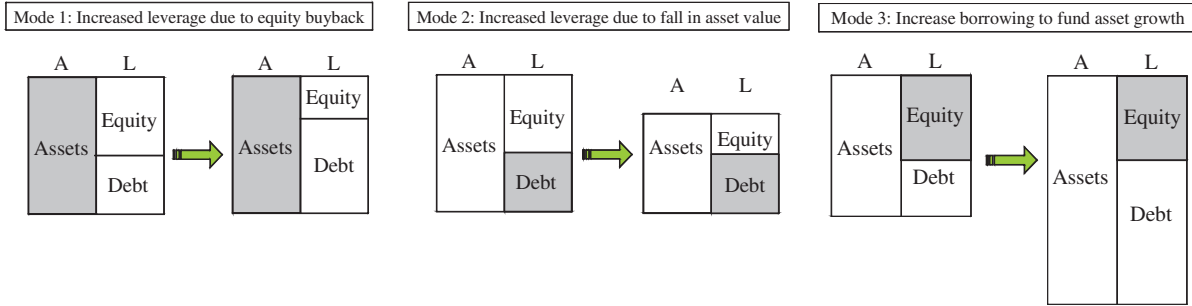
Mode 1: Increased leverage due to equity buyback

A L
Assets Equity Debt

A L
Assets Equity Debt

Mode 2: Increased leverage due to fall in asset value

A L
Assets Equity Debt

A L
Assets Equity Debt

Mode 3: Increase borrowing to fund asset growth

A L
Assets Equity Debt

A L
Assets Equity Debt